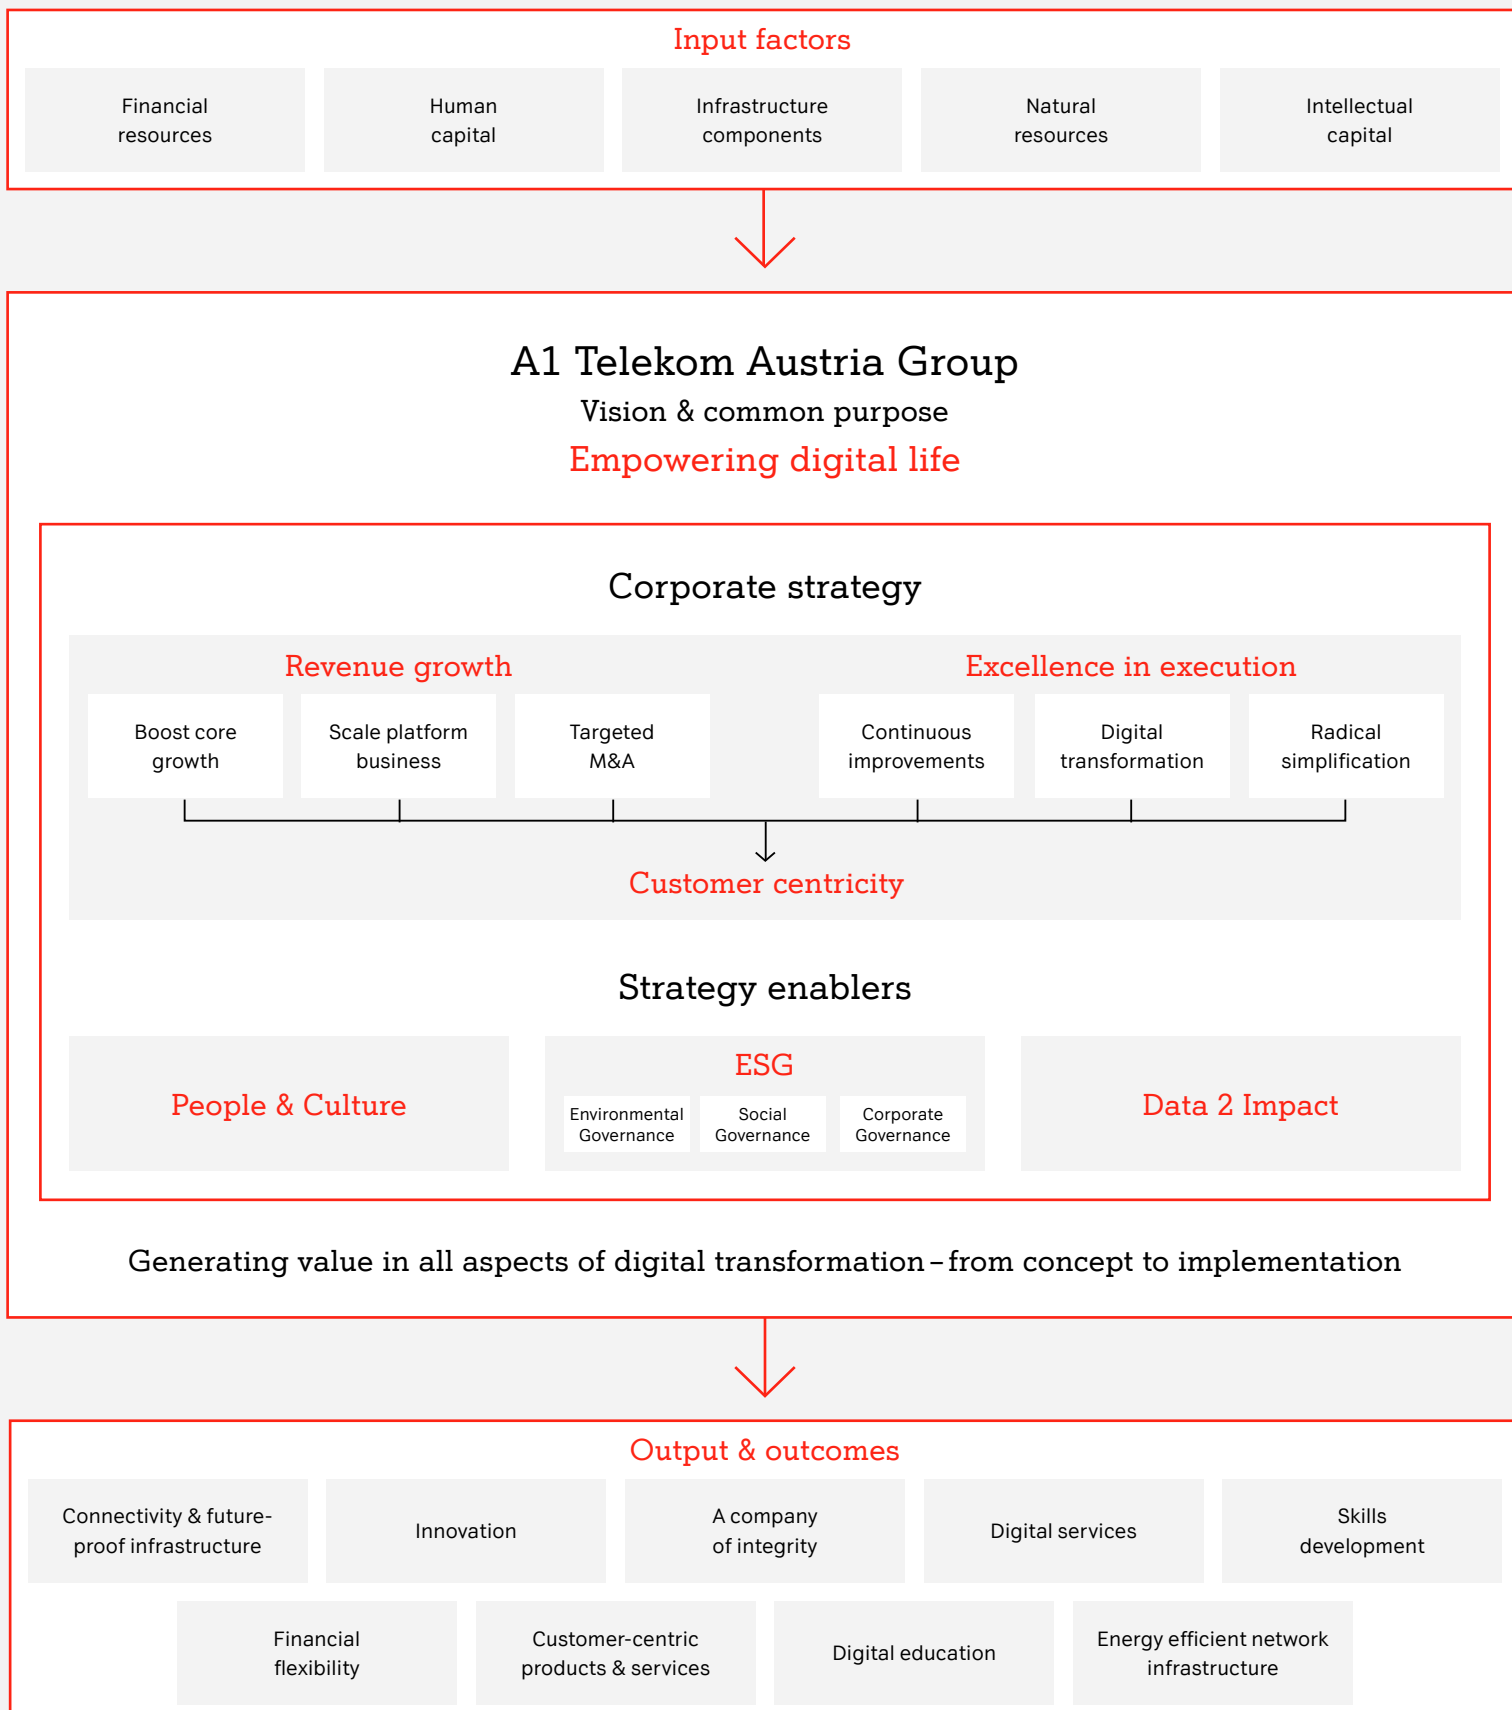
Input factors

Financial resources

Human capital

Infrastructure components

Natural resources

Intellectual capital

A1 Telekom Austria Group

Vision & common purpose

Empowering digital life

Corporate strategy

Revenue growth

Boost core growth

Scale platform business

Targeted M&A

Excellence in execution

Continuous improvements

Digital transformation

Radical simplification

Customer centricity

Strategy enablers

People & Culture

ESG

Environmental Governance

Social Governance

Corporate Governance

Data 2 Impact

Generating value in all aspects of digital transformation – from concept to implementation

Output & outcomes

Connectivity & future-proof infrastructure

Innovation

A company of integrity

Digital services

Skills development

Financial flexibility

Customer-centric products & services

Digital education

Energy efficient network infrastructure